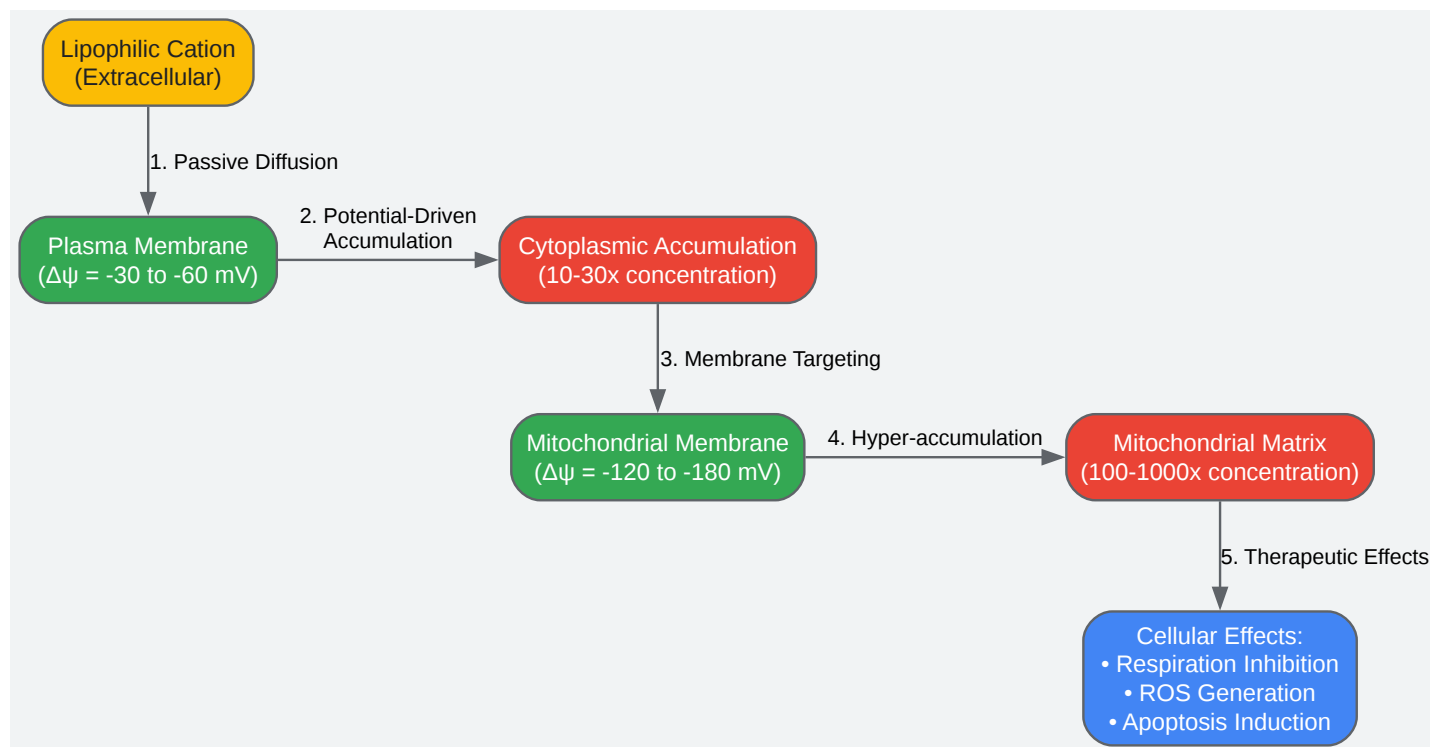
Lipophilic Cation
(Extracellular)

1. Passive Diffusion

Plasma Membrane
(Δψ = -30 to -60 mV)

2. Potential-Driven
Accumulation

Cytoplasmic Accumulation
(10-30x concentration)

3. Membrane Targeting

Mitochondrial Membrane
(Δψ = -120 to -180 mV)

4. Hyper-accumulation

Mitochondrial Matrix
(100-1000x concentration)

5. Therapeutic Effects

Cellular Effects:
• Respiration Inhibition
• ROS Generation
• Apoptosis Induction